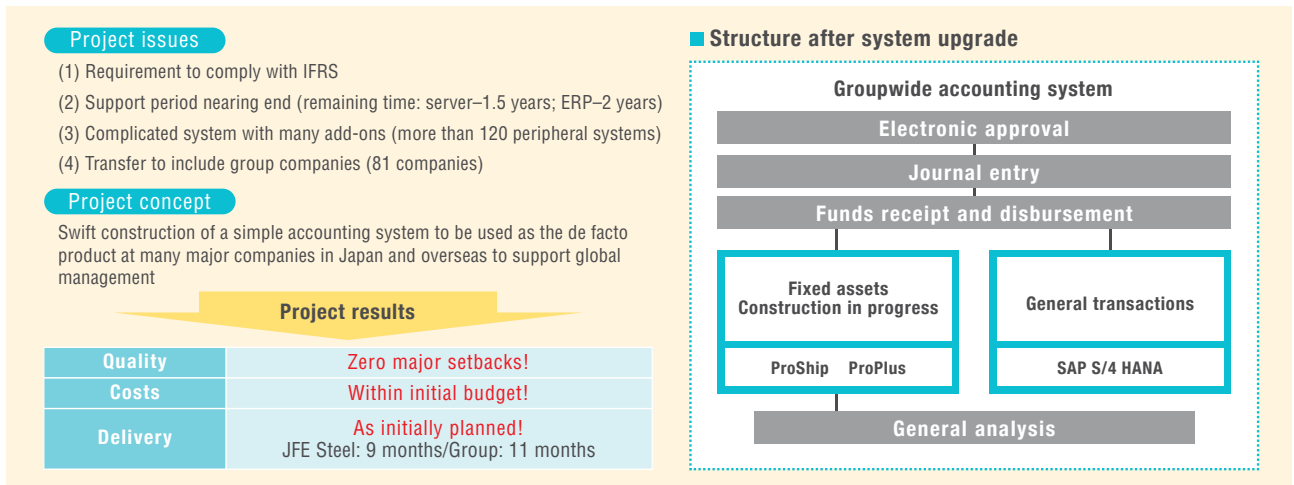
Project issues

(1) Requirement to comply with IFRS

(2) Support period nearing end (remaining time: server–1.5 years; ERP–2 years)

(3) Complicated system with many add-ons (more than 120 peripheral systems)

(4) Transfer to include group companies (81 companies)

Project concept

Swift construction of a simple accounting system to be used as the de facto product at many major companies in Japan and overseas to support global management

Project results

| Quality | Zero major setbacks! |
|---|---|
| Costs | Within initial budget! |
| Delivery | As initially planned! JFE Steel: 9 months/Group: 11 months |

Structure after system upgrade

Groupwide accounting system

Electronic approval

Journal entry

Funds receipt and disbursement

Fixed assets
Construction in progress

ProShip ProPlus

General transactions

SAP S/4 HANA

General analysis